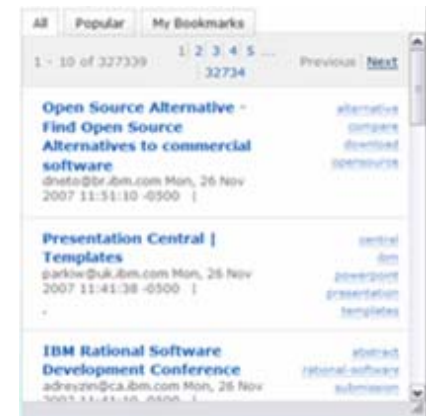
All | Popular | My Bookmarks

1 - 10 of 327339 | 1 2 3 4 5 ... 32734 | Previous Next

Open Source Alternative - Find Open Source Alternatives to commercial software
dneto@br.ibm.com Mon, 26 Nov 2007 11:51:10 -0500 |
alternative
compare
download
opensource

Presentation Central | Templates
parkiw@uk.ibm.com Mon, 26 Nov 2007 11:41:38 -0500 |
central
ibm
powerpoint
presentation
templates

IBM Rational Software Development Conference
adreyzin@ca.ibm.com Mon, 26 Nov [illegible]
abstract
rational-software
submission